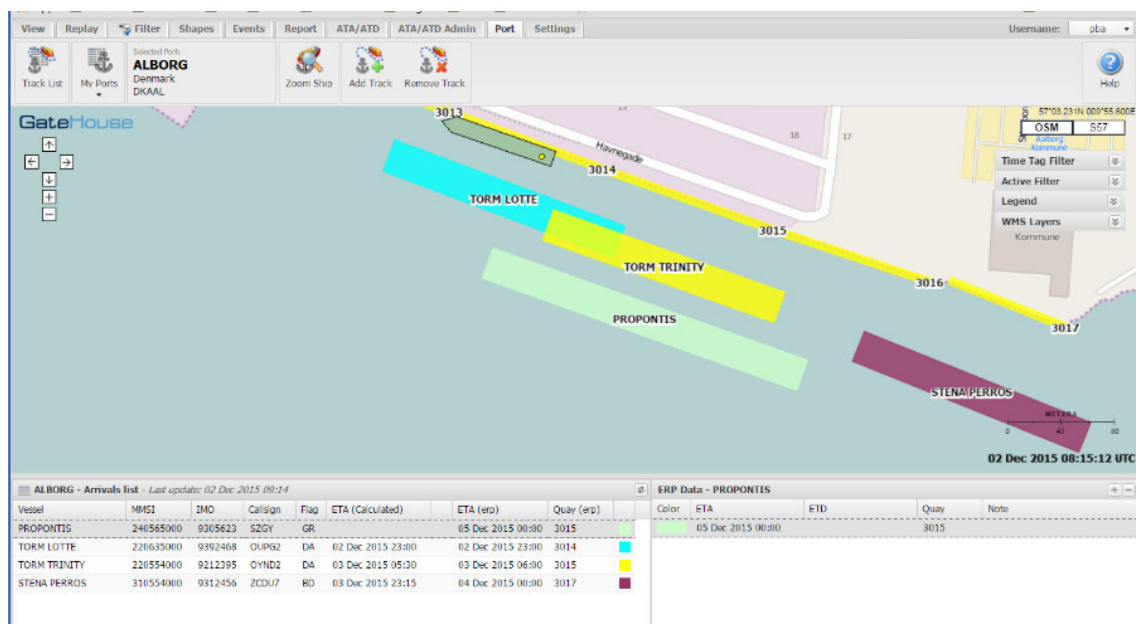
View | Replay | Filter | Shapes | Events | Report | ATA/ATD | ATA/ATD Admin | Port | Settings

Username: pba

Track List | My Ports | Selected Ports ALBORG Denmark DKAAL | Zoom Ship | Add Track | Remove Track | Help

GateHouse

3013
Havnegade
3014
18
17
TORM LOTTE
3015
TORM TRINITY
3016
PROPONTIS
3017
STENA PERROS

57°03.231N 009°55.600E
OSM | S57
Aalborg Kommune
Time Tag Filter
Active Filter
Legend
WMS Layers
Kommune

METERS
0 40 80

02 Dec 2015 08:15:12 UTC

ALBORG - Arrivals list - Last update: 02 Dec 2015 09:14

| Vessel | MMSI | IMO | Callsign | Flag | ETA (Calculated) | ETA (erp) | Quay (erp) |
|---|---|---|---|---|---|---|---|
| PROPONTIS | 240565000 | 9305623 | SZGY | GR | | 05 Dec 2015 00:00 | 3015 |
| TORM LOTTE | 220635000 | 9392468 | OUPG2 | DA | 02 Dec 2015 23:00 | 02 Dec 2015 23:00 | 3014 |
| TORM TRINITY | 220554000 | 9212395 | OYND2 | DA | 03 Dec 2015 05:30 | 03 Dec 2015 06:00 | 3015 |
| STENA PERROS | 310554000 | 9312456 | ZCDU7 | BD | 03 Dec 2015 23:15 | 04 Dec 2015 00:00 | 3017 |

ERP Data - PROPONTIS

| Color | ETA | ETD | Quay | Note |
|---|---|---|---|---|
| | 05 Dec 2015 00:00 | | 3015 | |